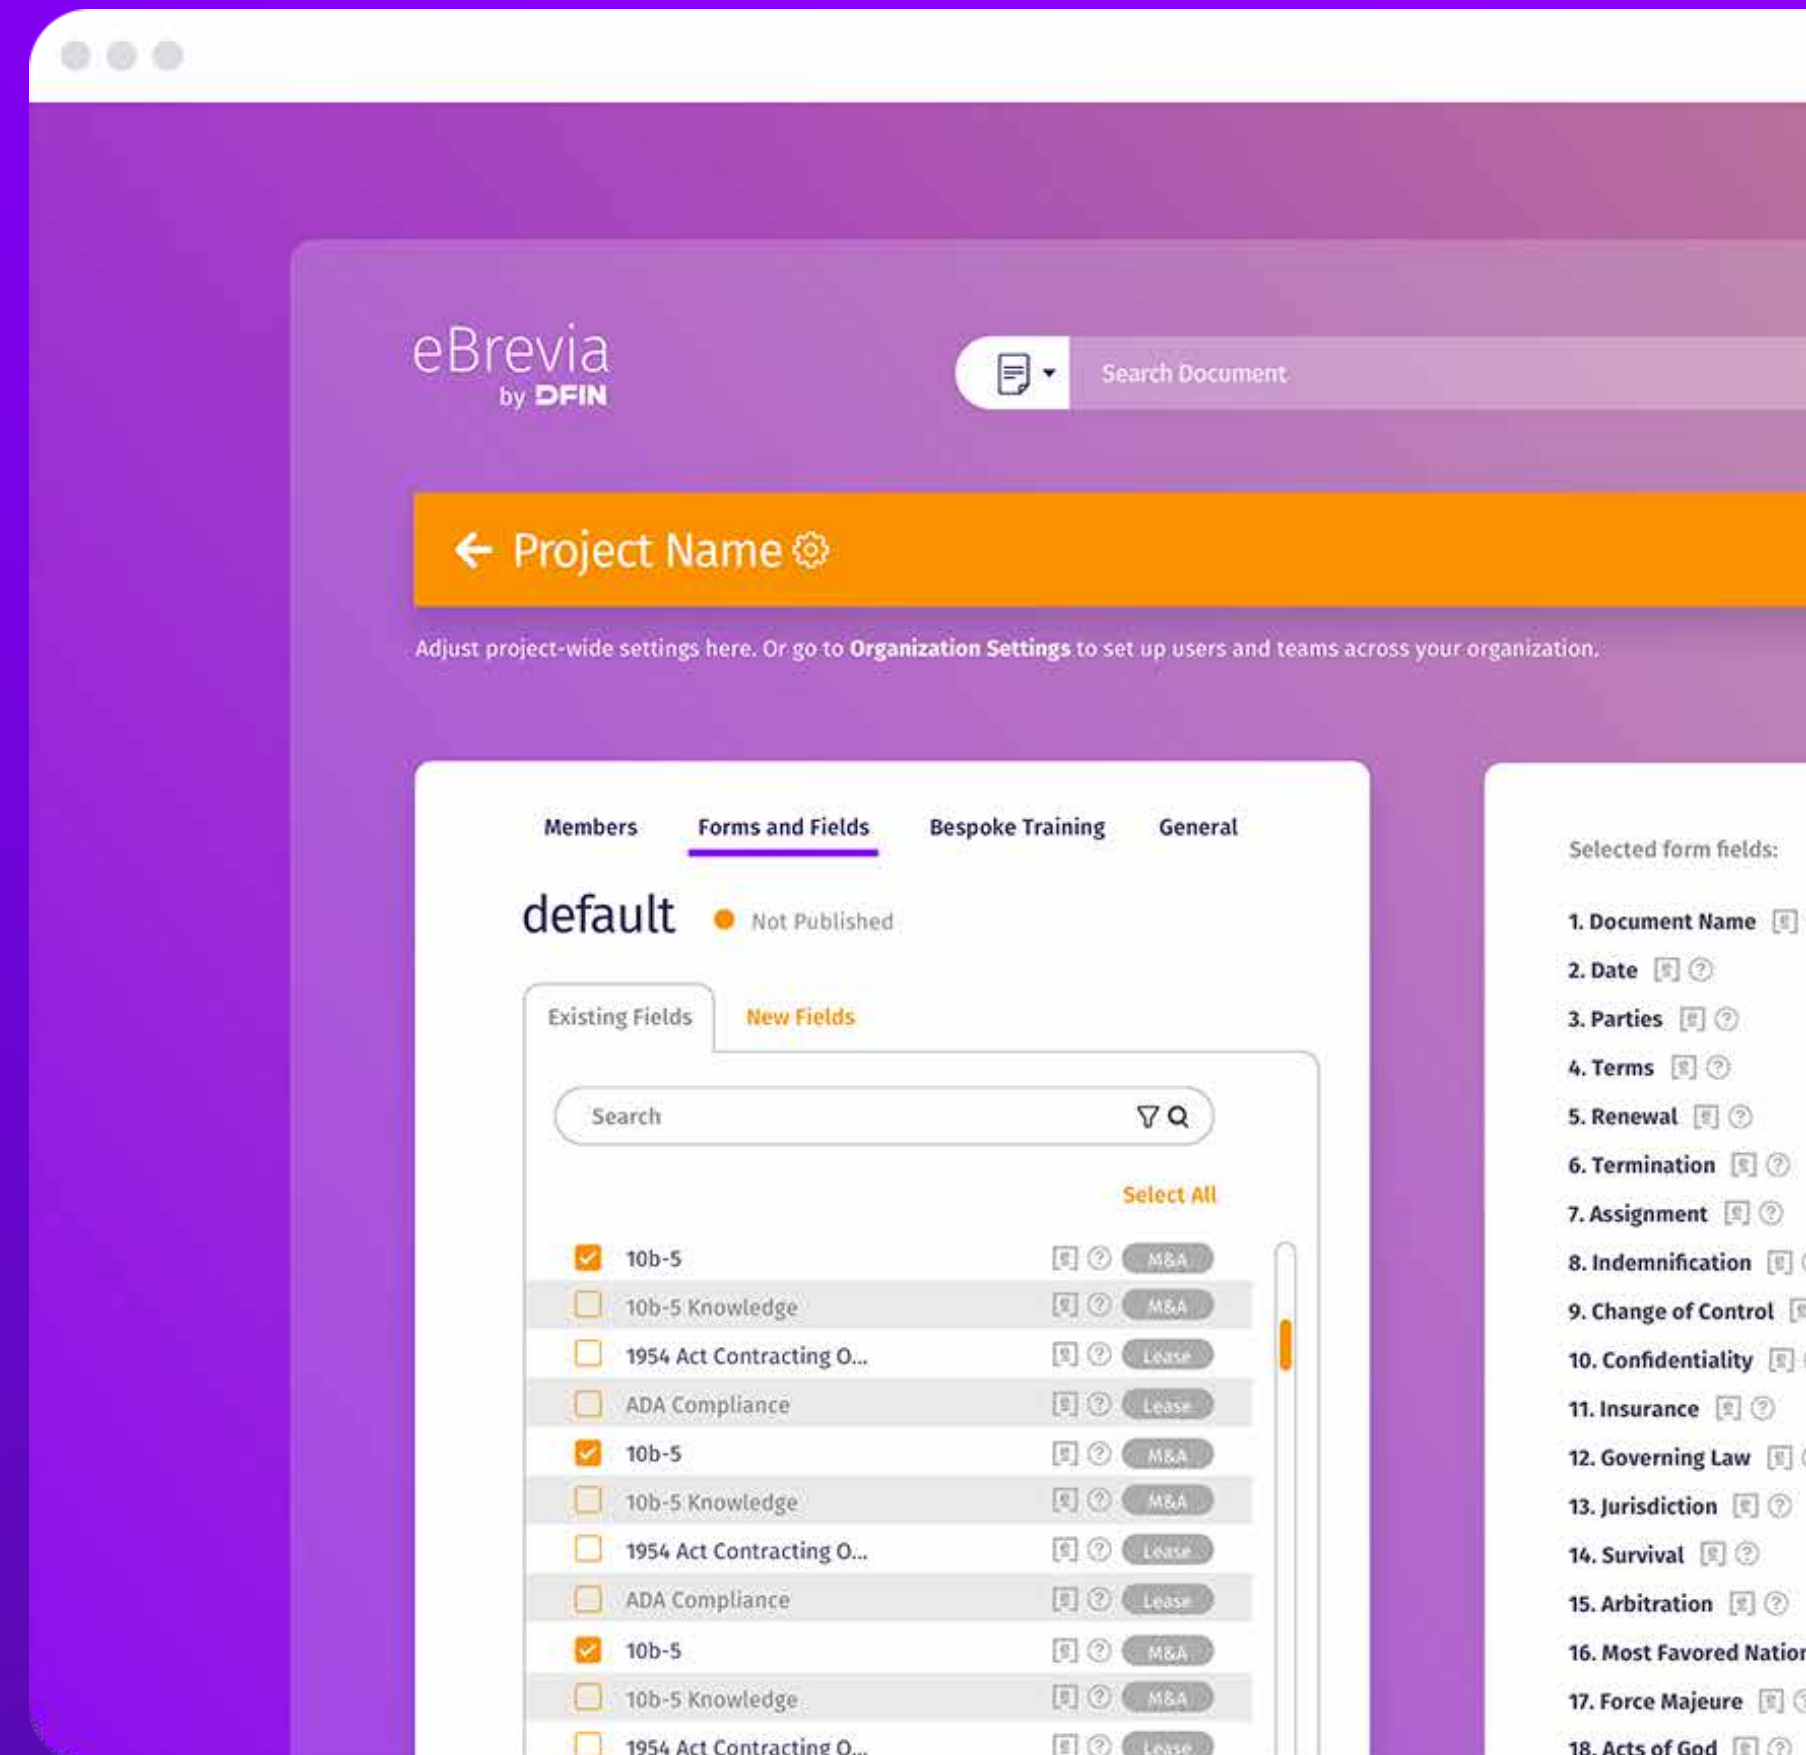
eBrevia
by DFIN

Search Document

Project Name

Adjust project-wide settings here. Or go to **Organization Settings** to set up users and teams across your organization.

Members Forms and Fields Bespoke Training General

default Not Published

Existing Fields New Fields

Search

Select All

| | | |
|---|---|---|
| ☑ | 10b-5 | M&A |
| ☐ | 10b-5 Knowledge | M&A |
| ☐ | 1954 Act Contracting O... | Lease |
| ☐ | ADA Compliance | Lease |
| ☑ | 10b-5 | M&A |
| ☐ | 10b-5 Knowledge | M&A |
| ☐ | 1954 Act Contracting O... | Lease |
| ☐ | ADA Compliance | Lease |
| ☑ | 10b-5 | M&A |
| ☐ | 10b-5 Knowledge | M&A |
| ☐ | 1954 Act Contracting O... | Lease |

Selected form fields:

1. Document Name
2. Date
3. Parties
4. Terms
5. Renewal
6. Termination
7. Assignment
8. Indemnification
9. Change of Control
10. Confidentiality
11. Insurance
12. Governing Law
13. Jurisdiction
14. Survival
15. Arbitration
16. Most Favored Natio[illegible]
17. Force Majeure
18. Acts of God